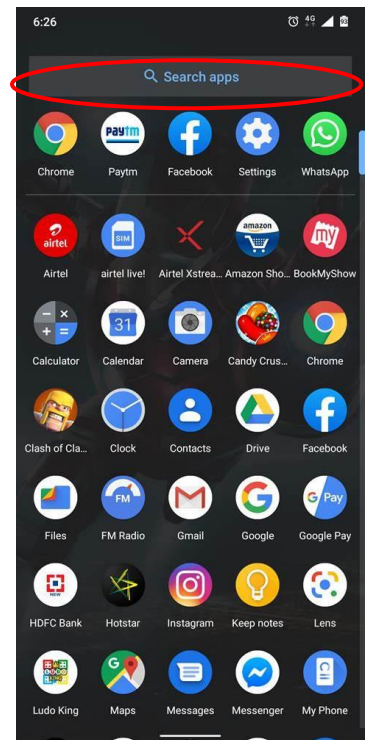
6:26

4G

Search apps

Chrome
Paytm
Facebook
Settings
WhatsApp

Airtel
airtel live!
Airtel Xstrea...
Amazon Sho...
BookMyShow

Calculator
Calendar
Camera
Candy Crus...
Chrome

Clash of Cla...
Clock
Contacts
Drive
Facebook

Files
FM Radio
Gmail
Google
Google Pay

HDFC Bank
Hotstar
Instagram
Keep notes
Lens

Ludo King
Maps
Messages
Messenger
My Phone